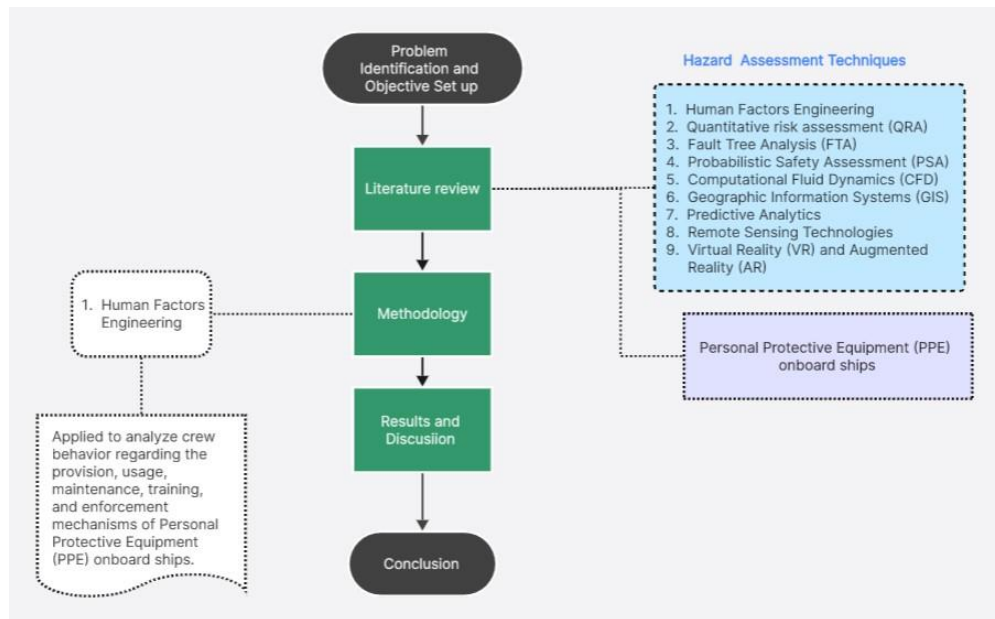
Problem Identification and Objective Set up

Literature review

Methodology

Results and Discusiion

Conclusion

Hazard Assessment Techniques

1. Human Factors Engineering
2. Quantitative risk assessment (QRA)
3. Fault Tree Analysis (FTA)
4. Probabilistic Safety Assessment (PSA)
5. Computational Fluid Dynamics (CFD)
6. Geographic Information Systems (GIS)
7. Predictive Analytics
8. Remote Sensing Technologies
9. Virtual Reality (VR) and Augmented Reality (AR)

Personal Protective Equipment (PPE) onboard ships

1. Human Factors Engineering

Applied to analyze crew behavior regarding the provision, usage, maintenance, training, and enforcement mechanisms of Personal Protective Equipment (PPE) onboard ships.